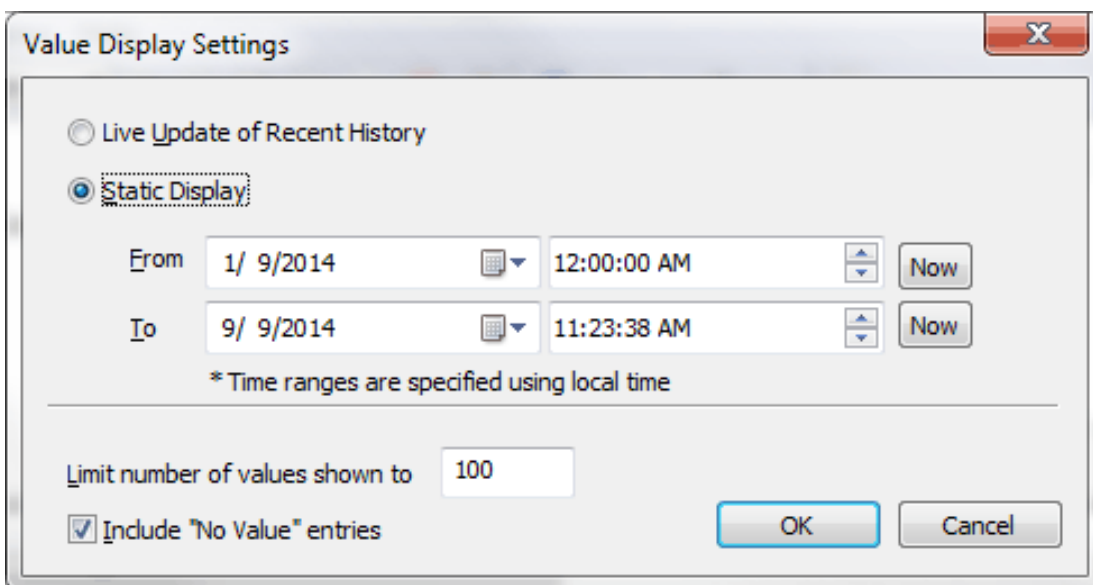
Value Display Settings

Live Update of Recent History

Static Display

From 1/ 9/2014 12:00:00 AM Now

To 9/ 9/2014 11:23:38 AM Now

* Time ranges are specified using local time

Limit number of values shown to 100

Include "No Value" entries

OK Cancel